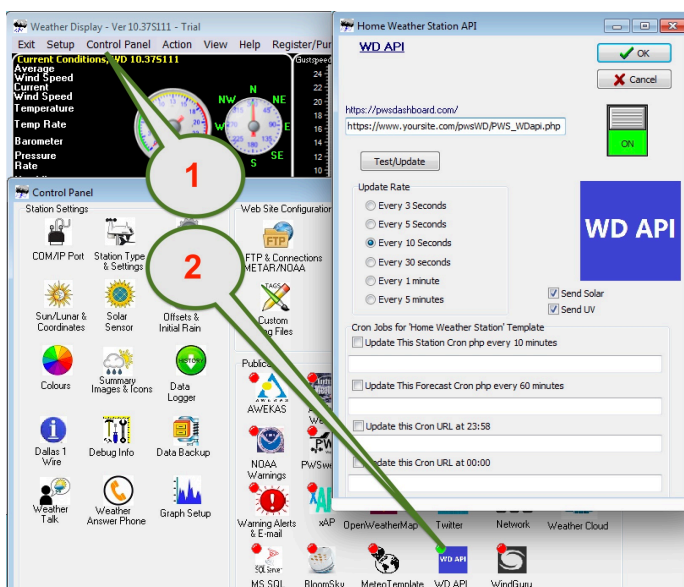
Weather Display - Ver 10.37S111 - Trial
Exit Setup Control Panel Action View Help Register/Pur
Current Conditions, WD 10.37S111
Average Wind Speed
Current Wind Speed
Temperature
Temp Rate
Barometer
Pressure Rate
Gustspeed
24
22
20
18
16
14
12
10
N
NW
NE
W
S
SE

1

Home Weather Station API
WD API
OK
Cancel
https://pwsdashboard.com/
https://www.yoursite.com/pwsWD/PWS_WDapi.php
ON
Test/Update
Update Rate
Every 3 Seconds
Every 5 Seconds
Every 10 Seconds
Every 30 seconds
Every 1 minute
Every 5 minutes
WD API
Send Solar
Send UV
Cron Jobs for 'Home Weather Station' Template
Update This Station Cron php every 10 minutes
Update This Forecast Cron php every 60 minutes
Update this Cron URL at 23:58
Update this Cron URL at 00:00

Control Panel
Station Settings
COM/IP Port
Station Type & Settings
Sun/Lunar & Coordinates
Solar Sensor
Offsets & Initial Rain
Colours
Summary Images & Icons
Data Logger
Dallas 1 Wire
Debug Info
Data Backup
Weather Talk
Weather Answer Phone
Graph Setup
Web Site Configuration
FTP
FTP & Connections METAR/NOAA
TAGS
Custom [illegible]ng Files
Public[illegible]
AWEKAS
NOAA Warnings
PWSwe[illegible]
Warning Alerts & E-mail
xAP
OpenWeatherMap
Twitter
Network
Weather Cloud
MS SQL
BloomSky
MeteoTemplate
WD API
WindGuru

2